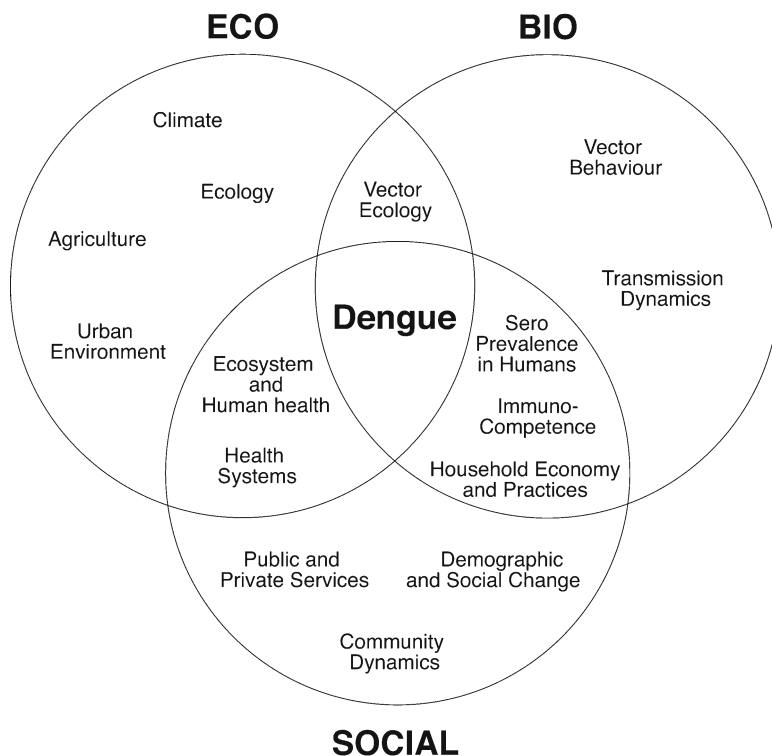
ECO

BIO

Climate

Ecology

Agriculture

Urban Environment

Vector Ecology

Vector Behaviour

Transmission Dynamics

Dengue

Ecosystem and Human health

Health Systems

Sero Prevalence in Humans

Immuno-Competence

Household Economy and Practices

Public and Private Services

Demographic and Social Change

Community Dynamics

SOCIAL